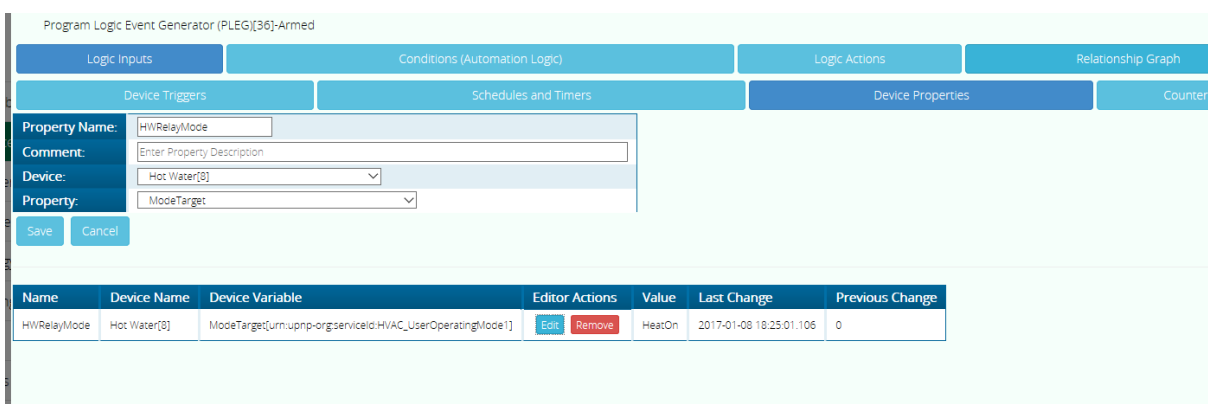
Program Logic Event Generator (PLEG)[36]-Armed

Logic Inputs | Conditions (Automation Logic) | Logic Actions | Relationship Graph

Device Triggers | Schedules and Timers | Device Properties | Counter

| | |
|---|---|
| Property Name: | HWRelayMode |
| Comment: | Enter Property Description |
| Device: | Hot Water[8] |
| Property: | ModeTarget |

Save Cancel

| Name | Device Name | Device Variable | Editor Actions | Value | Last Change | Previous Change |
|---|---|---|---|---|---|---|
| HWRelayMode | Hot Water[8] | ModeTarget[urn:upnp-org:serviceId:HVAC_UserOperatingMode1] | Edit Remove | HeatOn | 2017-01-08 18:25:01.106 | 0 |